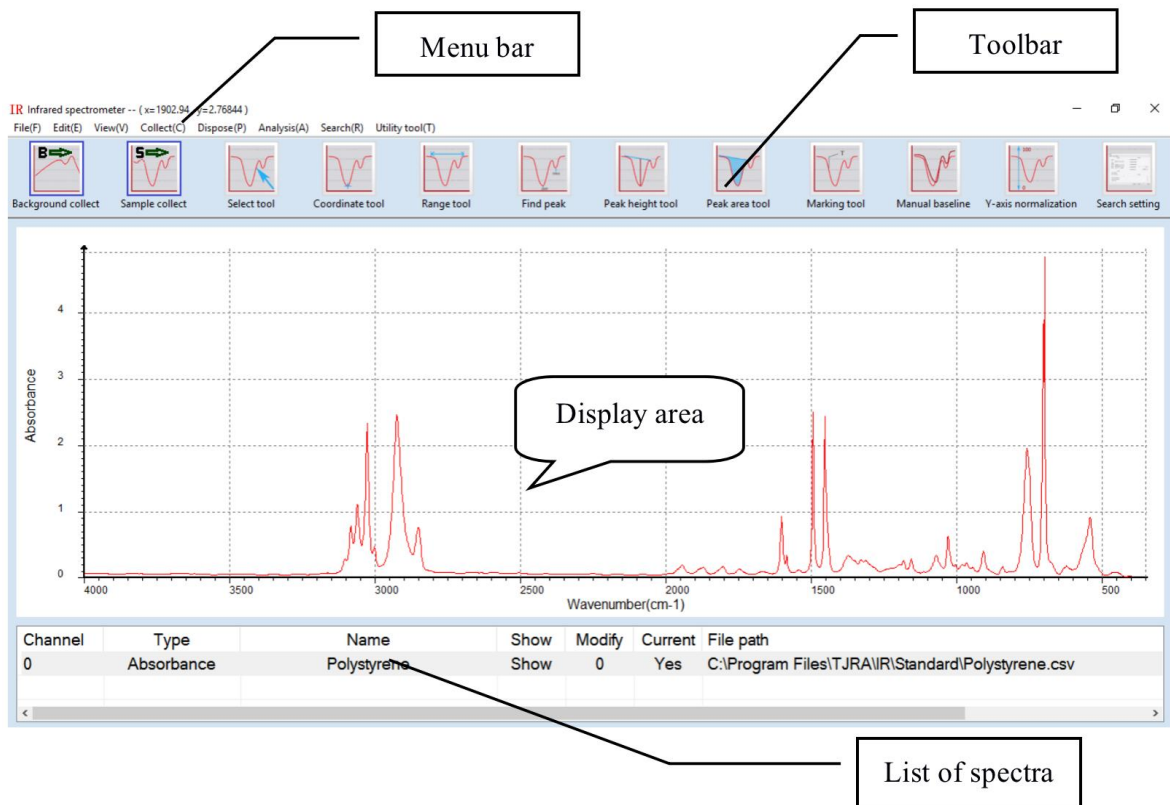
Menu bar

Toolbar

IR Infrared spectrometer -- ( x=1902.94, y=2.76844 )

File(F) Edit(E) View(V) Collect(C) Dispose(P) Analysis(A) Search(R) Utility tool(T)

B S

Background collect | Sample collect | Select tool | Coordinate tool | Range tool | Find peak | Peak height tool | Peak area tool | Marking tool | Manual baseline | Y-axis normalization | Search setting

Absorbance

4
3
2
1
0

Display area

4000 3500 3000 2500 2000 1500 1000 500

Wavenumber(cm-1)

| Channel | Type | Name | Show | Modify | Current | File path |
|---|---|---|---|---|---|---|
| 0 | Absorbance | Polystyrene | Show | 0 | Yes | C:\Program Files\TJRA\IR\Standard\Polystyrene.csv |

List of spectra